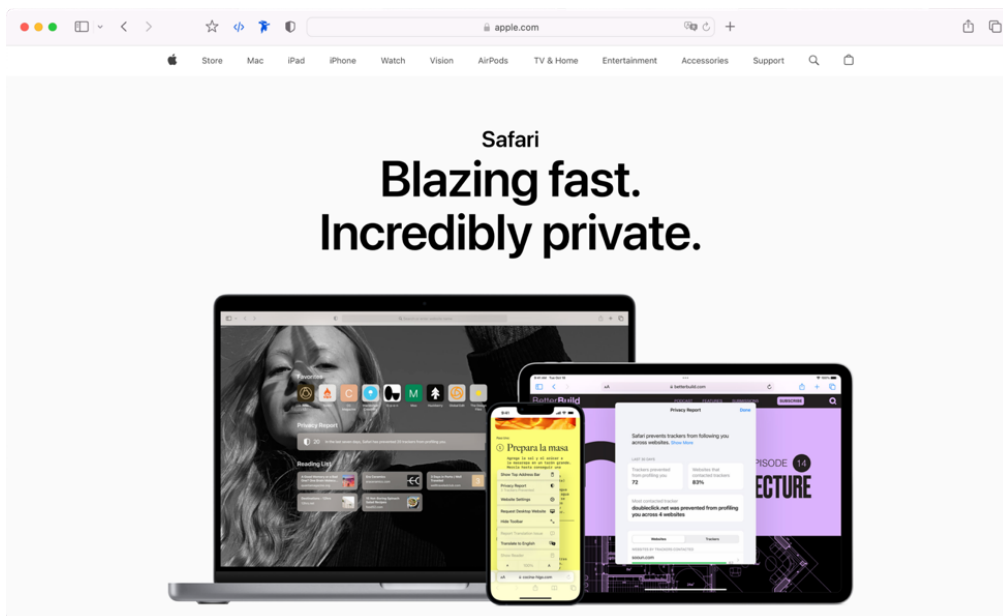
apple.com

Store Mac iPad iPhone Watch Vision AirPods TV & Home Entertainment Accessories Support

Safari
Blazing fast.
Incredibly private.

Privacy Report
Reading List

Prepara la masa

Show Top Address Bar
Privacy Report
Website Settings
Request Desktop Website
Hide Toolbar
Translate to English

betterbuild.com
BetterBuild
SUBSCRIBE
Privacy Report
Done
Safari prevents trackers from following you across websites. Show More
Trackers prevented from profiling you
72
Websites that contacted trackers
83%
Most contacted tracker
doubleclick.net was prevented from profiling you across 4 websites
Websites
Trackers
EPISODE 14
ECTURE